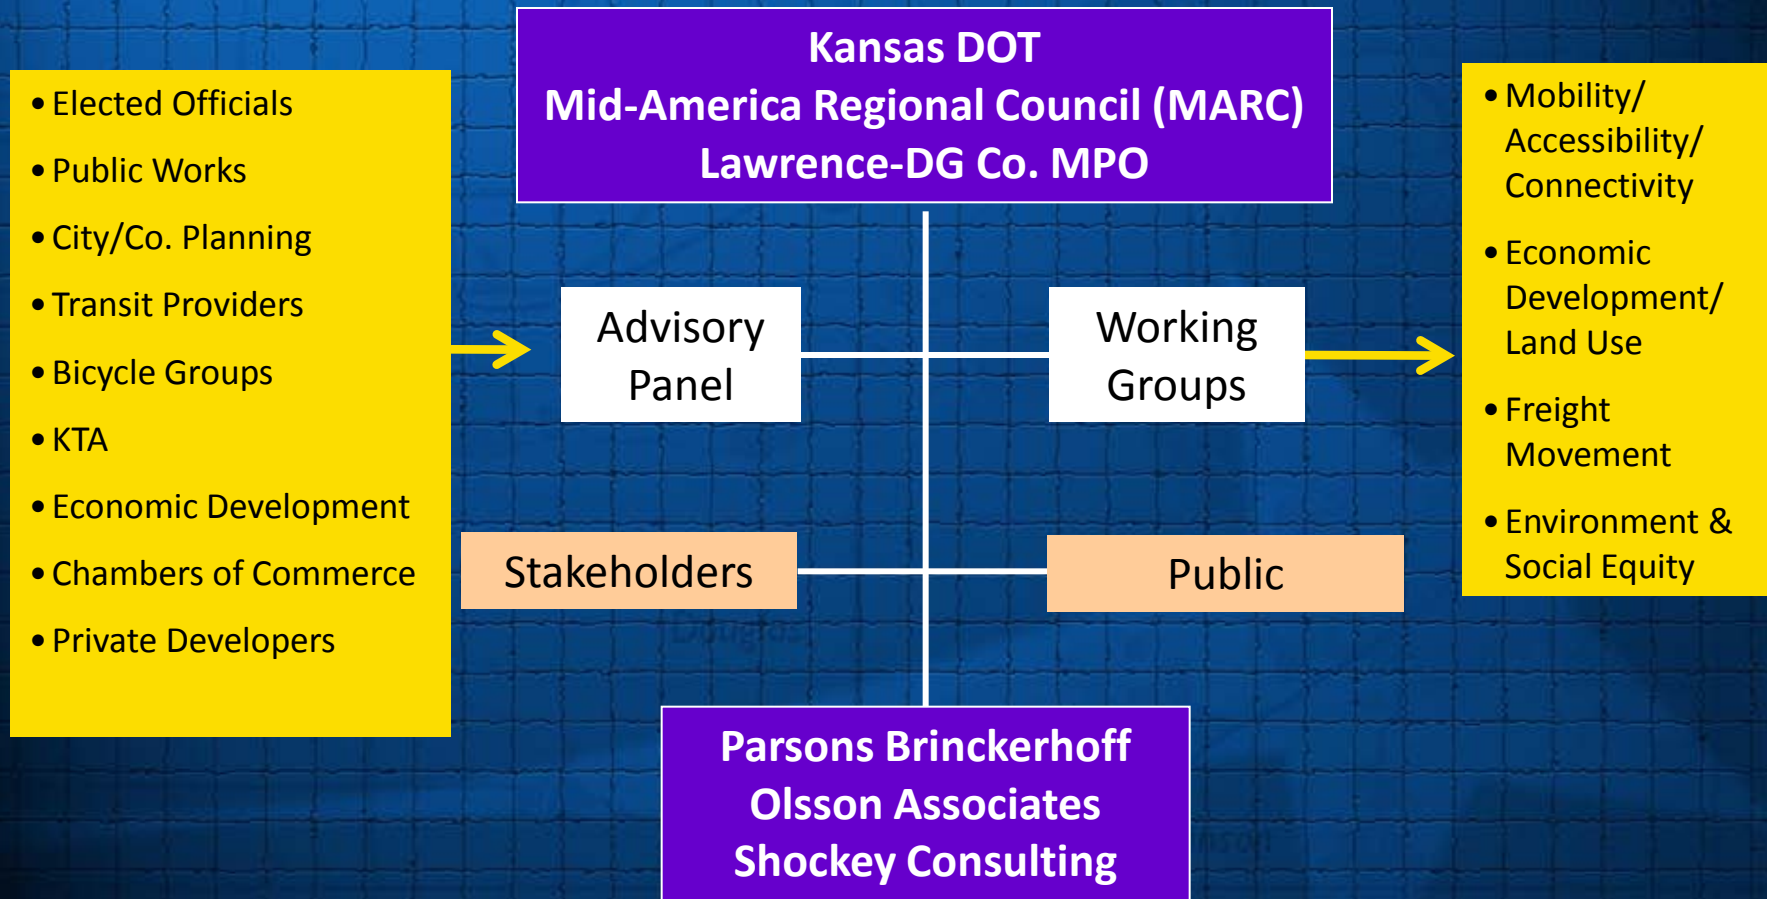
Kansas DOT
Mid-America Regional Council (MARC)
Lawrence-DG Co. MPO

• Elected Officials
• Public Works
• City/Co. Planning
• Transit Providers
• Bicycle Groups
• KTA
• Economic Development
• Chambers of Commerce
• Private Developers

Advisory Panel

Working Groups

• Mobility/ Accessibility/ Connectivity
• Economic Development/ Land Use
• Freight Movement
• Environment & Social Equity

Stakeholders

Public

Parsons Brinckerhoff
Olsson Associates
Shockey Consulting